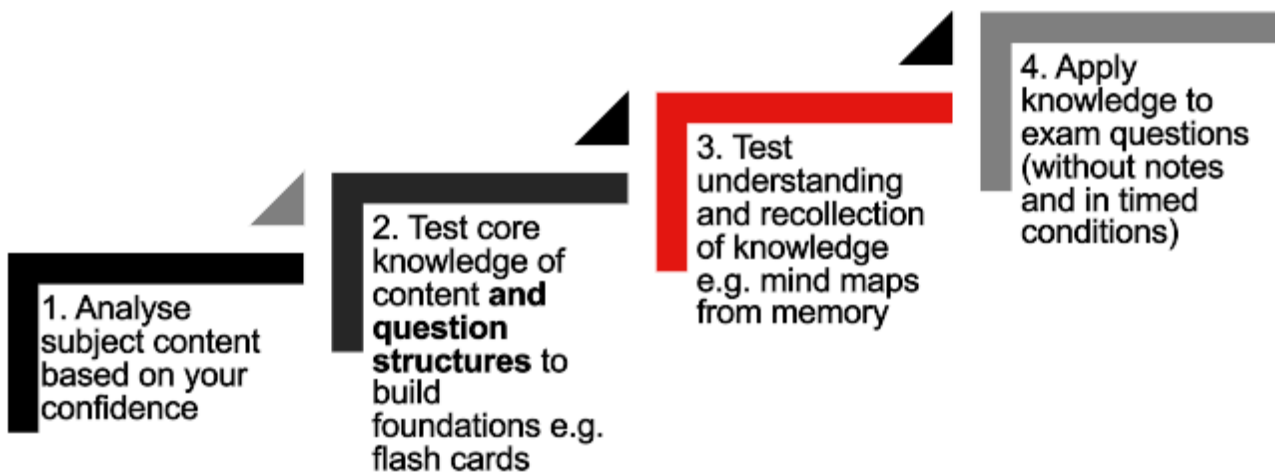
1. Analyse subject content based on your confidence

2. Test core knowledge of content **and question structures** to build foundations e.g. flash cards

3. Test understanding and recollection of knowledge e.g. mind maps from memory

4. Apply knowledge to exam questions (without notes and in timed conditions)